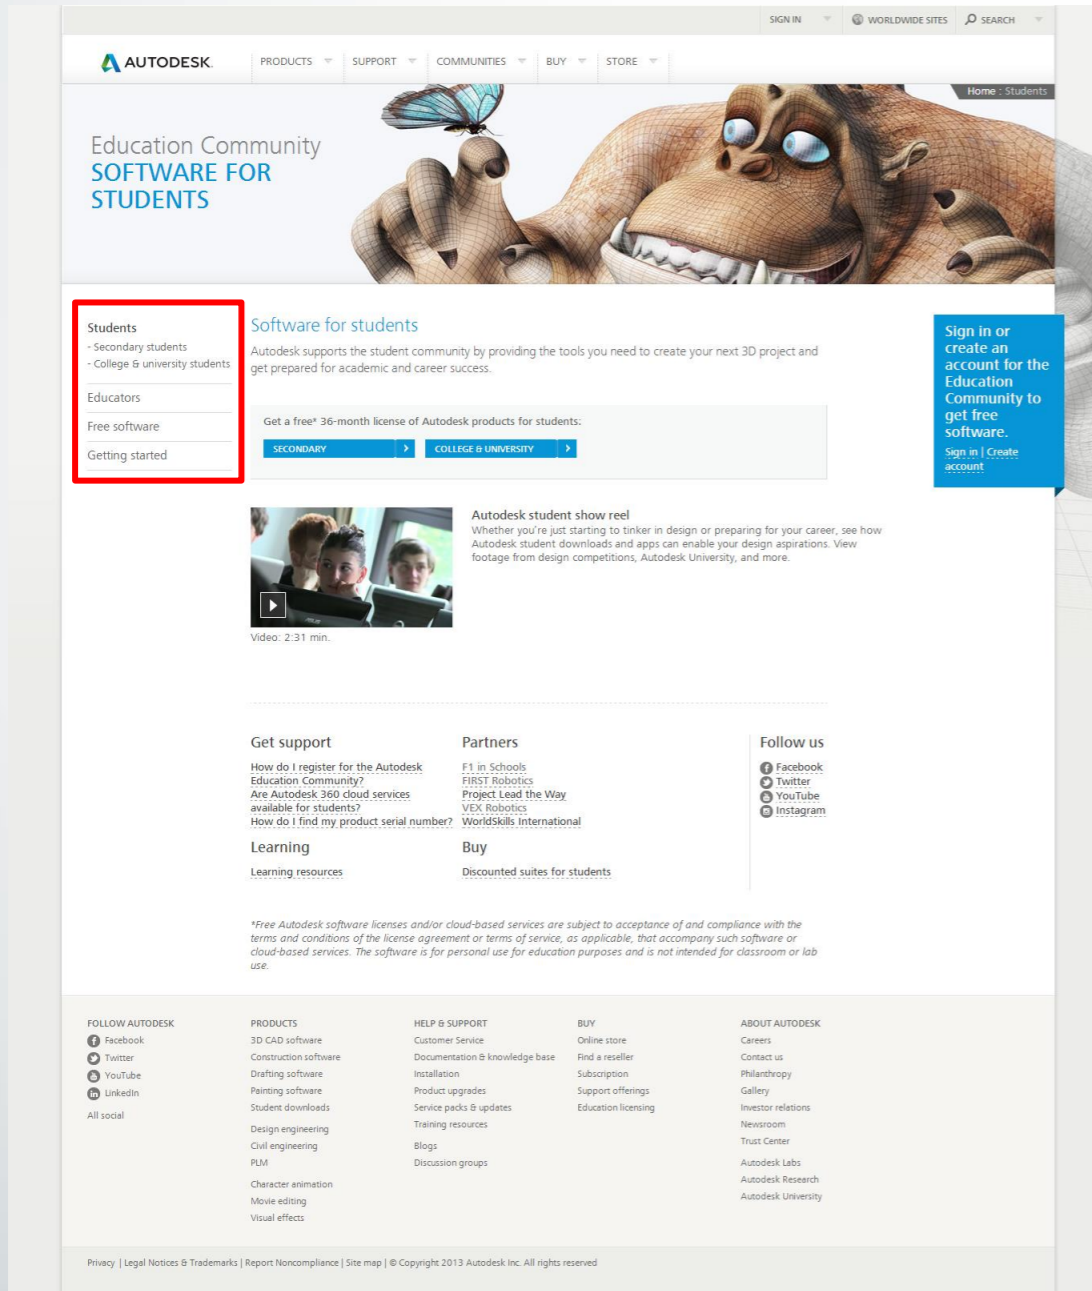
SIGN IN WORLDWIDE SITES SEARCH

AUTODESK

PRODUCTS SUPPORT COMMUNITIES BUY STORE

Home : Students

Education Community
SOFTWARE FOR STUDENTS

Students
- Secondary students
- College & university students

Educators

Free software

Getting started

Software for students

Autodesk supports the student community by providing the tools you need to create your next 3D project and get prepared for academic and career success.

Get a free* 36-month license of Autodesk products for students:

SECONDARY

COLLEGE & UNIVERSITY

Sign in or create an account for the Education Community to get free software.

Sign in | Create account

Autodesk student show reel

Whether you're just starting to tinker in design or preparing for your career, see how Autodesk student downloads and apps can enable your design aspirations. View footage from design competitions, Autodesk University, and more.

Video: 2:31 min.

Get support

How do I register for the Autodesk Education Community?
Are Autodesk 360 cloud services available for students?
How do I find my product serial number?

Partners

F1 in Schools
FIRST Robotics
Project Lead the Way
VEX Robotics
WorldSkills International

Follow us

Facebook
Twitter
YouTube
Instagram

Learning

Learning resources

Buy

Discounted suites for students

*Free Autodesk software licenses and/or cloud-based services are subject to acceptance of and compliance with the terms and conditions of the license agreement or terms of service, as applicable, that accompany such software or cloud-based services. The software is for personal use for education purposes and is not intended for classroom or lab use.

FOLLOW AUTODESK

Facebook
Twitter
YouTube
LinkedIn

All social

PRODUCTS

3D CAD software
Construction software
Drafting software
Painting software
Student downloads

Design engineering
Civil engineering
PLM

Character animation
Movie editing
Visual effects

HELP & SUPPORT

Customer Service
Documentation & knowledge base
Installation
Product upgrades
Service packs & updates
Training resources

Blogs
Discussion groups

BUY

Online store
Find a reseller
Subscription
Support offerings
Education licensing

ABOUT AUTODESK

Careers
Contact us
Philanthropy
Gallery
Investor relations
Newsroom
Trust Center

Autodesk Labs
Autodesk Research
Autodesk University

Privacy | Legal Notices & Trademarks | Report Noncompliance | Site map | © Copyright 2013 Autodesk Inc. All rights reserved